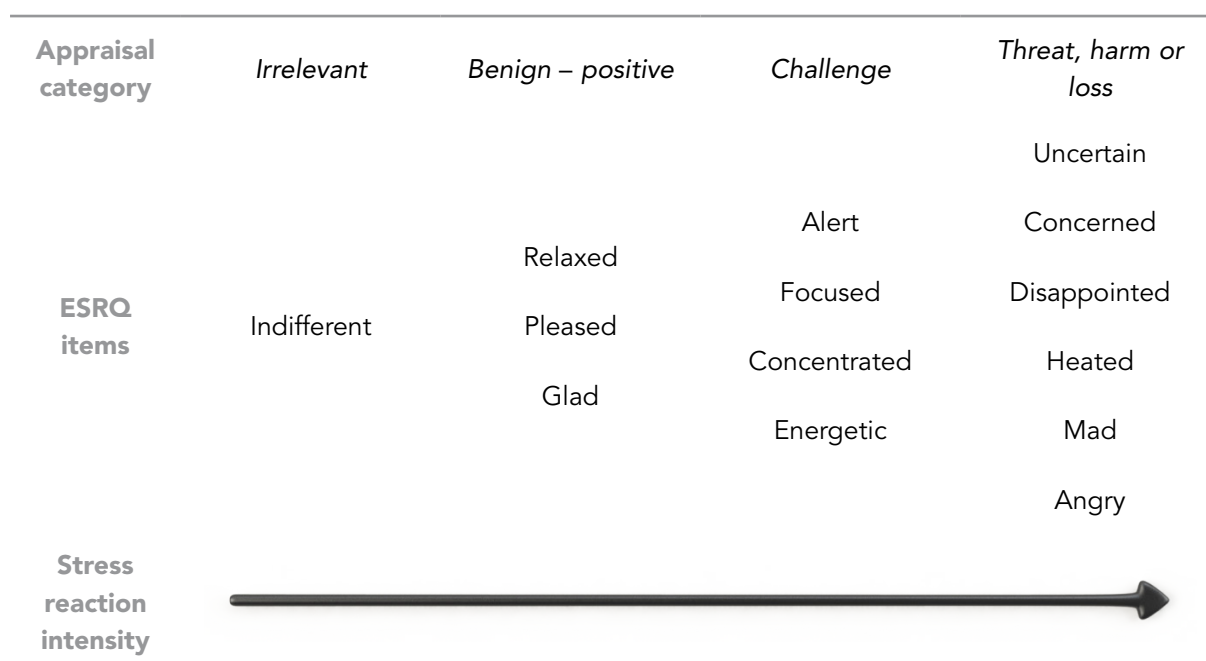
| Appraisal category | *Irrelevant* | *Benign – positive* | *Challenge* | *Threat, harm or loss* |
|---|---|---|---|---|
| ESRQ items | Indifferent | Relaxed<br>Pleased<br>Glad | Alert<br>Focused<br>Concentrated<br>Energetic | Uncertain<br>Concerned<br>Disappointed<br>Heated<br>Mad<br>Angry |
| Stress reaction intensity | | | | |